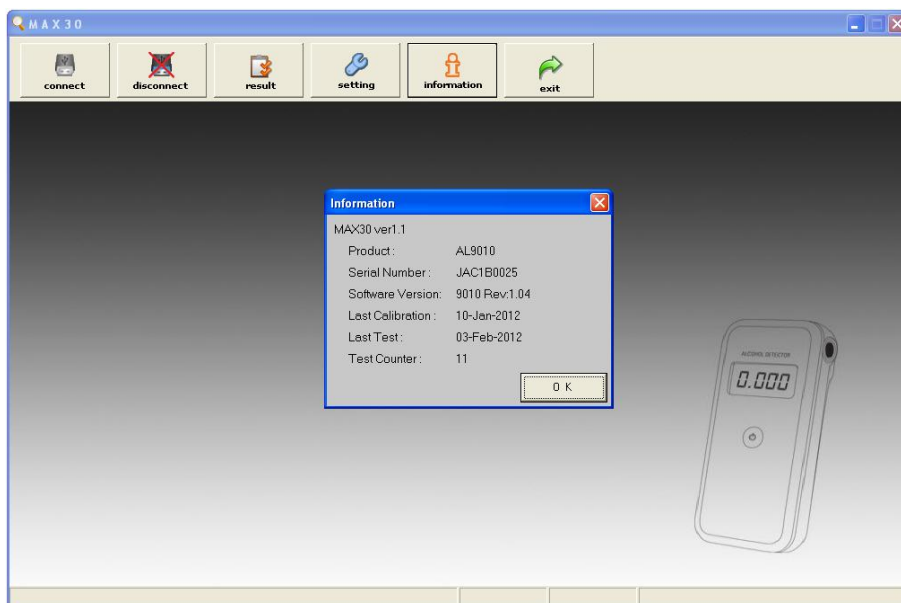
MAX30

connect
disconnect
result
setting
information
exit

Information

MAX30 ver1.1

| Product : | AL9010 |
|---|---|
| Serial Number : | JAC1B0025 |
| Software Version: | 9010 Rev:1.04 |
| Last Calibration : | 10-Jan-2012 |
| Last Test : | 03-Feb-2012 |
| Test Counter : | 11 |

O K

ALCOHOL DETECTOR
0.000